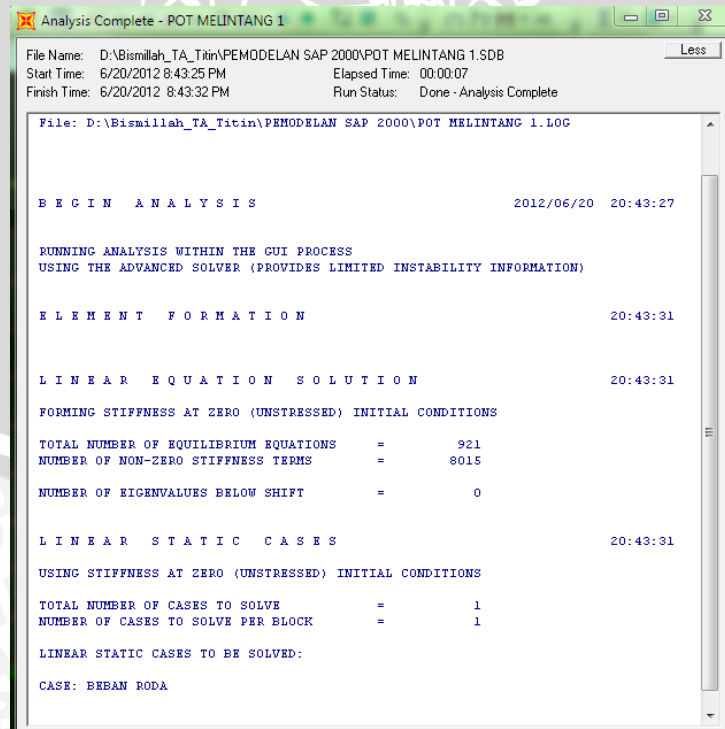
Analysis Complete - POT MELINTANG 1

File Name: D:\Bismillah_TA_Titin\PEMODELAN SAP 2000\POT MELINTANG 1.SDB
Start Time: 6/20/2012 8:43:25 PM
Elapsed Time: 00:00:07
Finish Time: 6/20/2012 8:43:32 PM
Run Status: Done - Analysis Complete

Less

File: D:\Bismillah_TA_Titin\PEMODELAN SAP 2000\POT MELINTANG 1.LOG

B E G I N   A N A L Y S I S   2012/06/20 20:43:27

RUNNING ANALYSIS WITHIN THE GUI PROCESS
USING THE ADVANCED SOLVER (PROVIDES LIMITED INSTABILITY INFORMATION)

E L E M E N T   F O R M A T I O N   20:43:31

L I N E A R   E Q U A T I O N   S O L U T I O N   20:43:31

FORMING STIFFNESS AT ZERO (UNSTRESSED) INITIAL CONDITIONS

TOTAL NUMBER OF EQUILIBRIUM EQUATIONS = 921
NUMBER OF NON-ZERO STIFFNESS TERMS = 8015

NUMBER OF EIGENVALUES BELOW SHIFT = 0

L I N E A R   S T A T I C   C A S E S   20:43:31

USING STIFFNESS AT ZERO (UNSTRESSED) INITIAL CONDITIONS

TOTAL NUMBER OF CASES TO SOLVE = 1
NUMBER OF CASES TO SOLVE PER BLOCK = 1

LINEAR STATIC CASES TO BE SOLVED:

CASE: BEBAN RODA